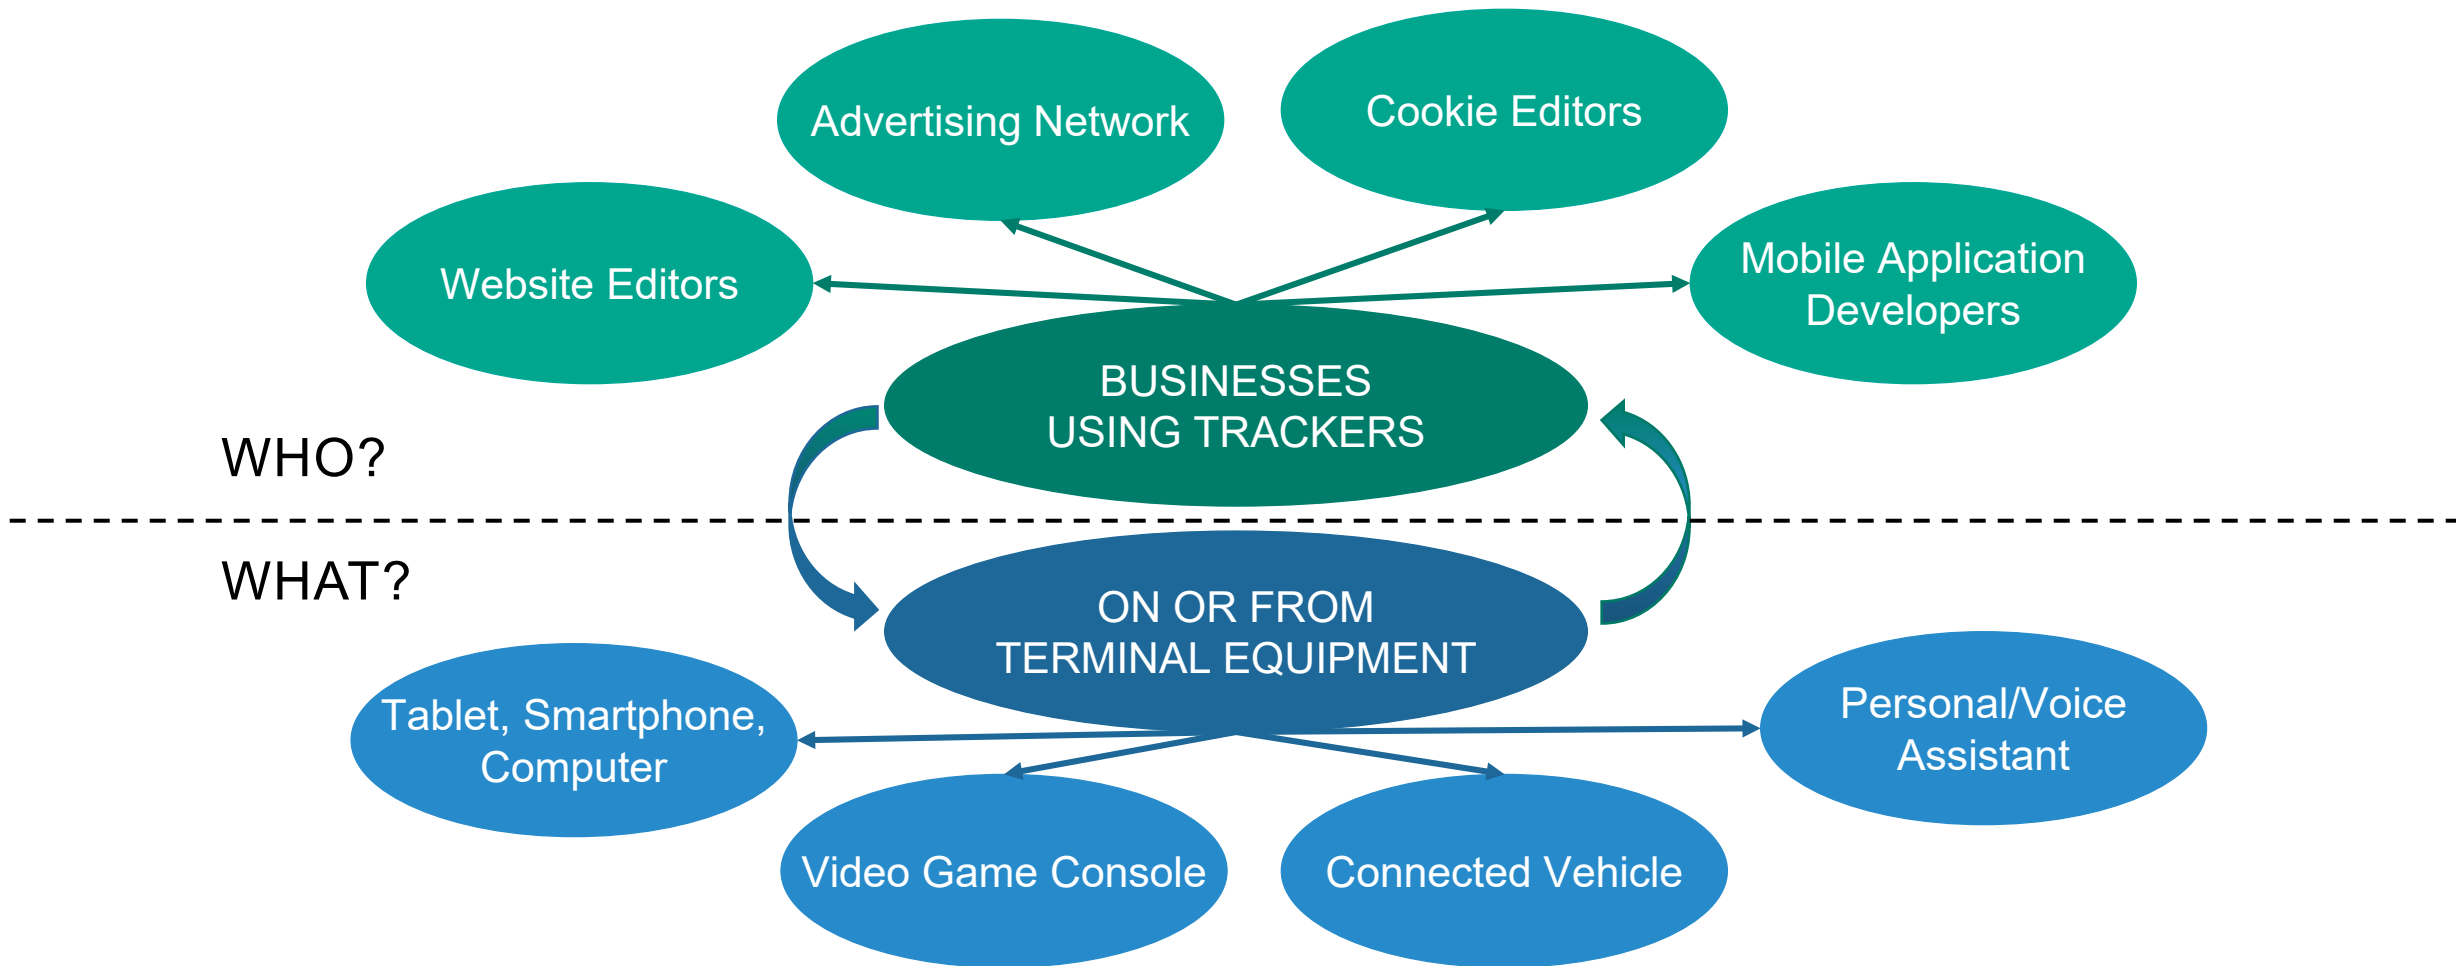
Advertising Network

Cookie Editors

Website Editors

Mobile Application Developers

BUSINESSES USING TRACKERS

WHO?

WHAT?

ON OR FROM TERMINAL EQUIPMENT

Tablet, Smartphone, Computer

Personal/Voice Assistant

Video Game Console

Connected Vehicle